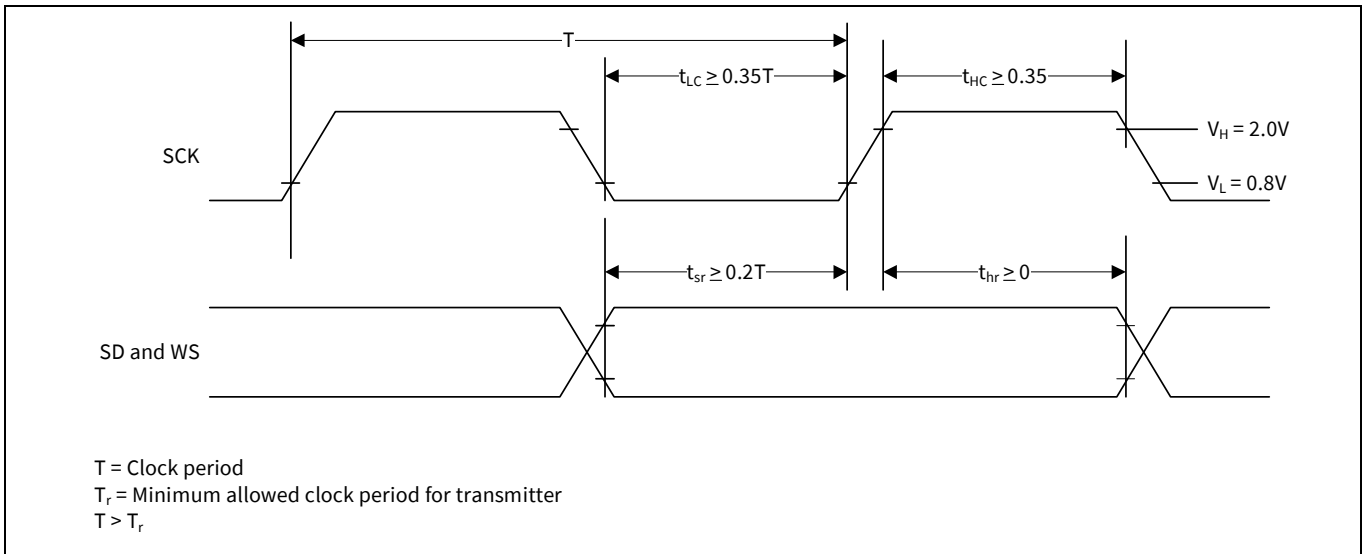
T

$t_{LC} \geq 0.35T$

$t_{HC} \geq 0.35$

SCK

$V_H = 2.0V$

$V_L = 0.8V$

$t_{sr} \geq 0.2T$

$t_{hr} \geq 0$

SD and WS

T = Clock period
$T_r$ = Minimum allowed clock period for transmitter
$T > T_r$